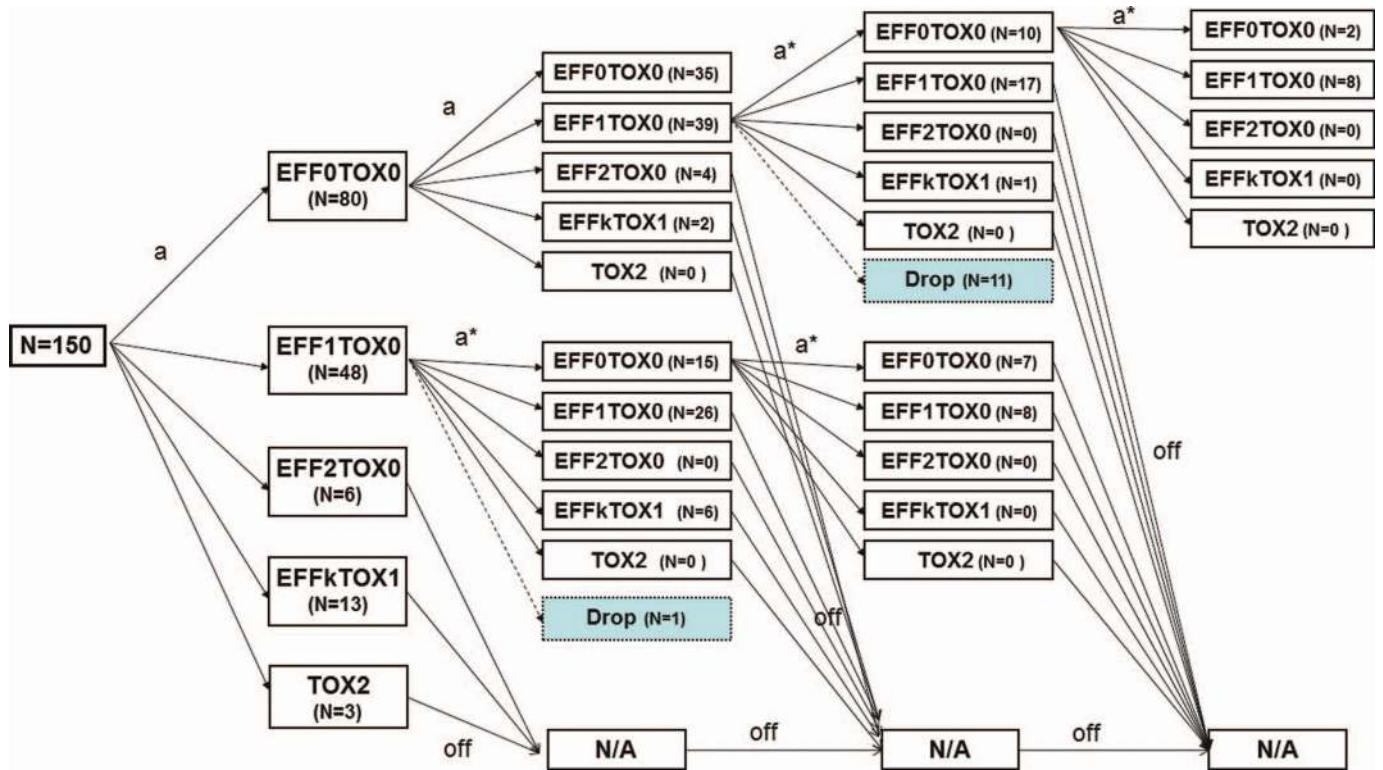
N=150

a

EFF0TOX0 (N=80)

EFF1TOX0 (N=48)

EFF2TOX0 (N=6)

EFFkTOX1 (N=13)

TOX2 (N=3)

off

a

EFF0TOX0 (N=35)

EFF1TOX0 (N=39)

EFF2TOX0 (N=4)

EFFkTOX1 (N=2)

TOX2 (N=0 )

a*

EFF0TOX0 (N=15)

EFF1TOX0 (N=26)

EFF2TOX0 (N=0)

EFFkTOX1 (N=6)

TOX2 (N=0 )

Drop (N=1)

N/A

off

a*

EFF0TOX0 (N=10)

EFF1TOX0 (N=17)

EFF2TOX0 (N=0)

EFFkTOX1 (N=1)

TOX2 (N=0 )

Drop (N=11)

a*

EFF0TOX0 (N=7)

EFF1TOX0 (N=8)

EFF2TOX0 (N=0)

EFFkTOX1 (N=0)

TOX2 (N=0 )

off

N/A

off

a*

EFF0TOX0 (N=2)

EFF1TOX0 (N=8)

EFF2TOX0 (N=0)

EFFkTOX1 (N=0)

TOX2 (N=0 )

off

N/A